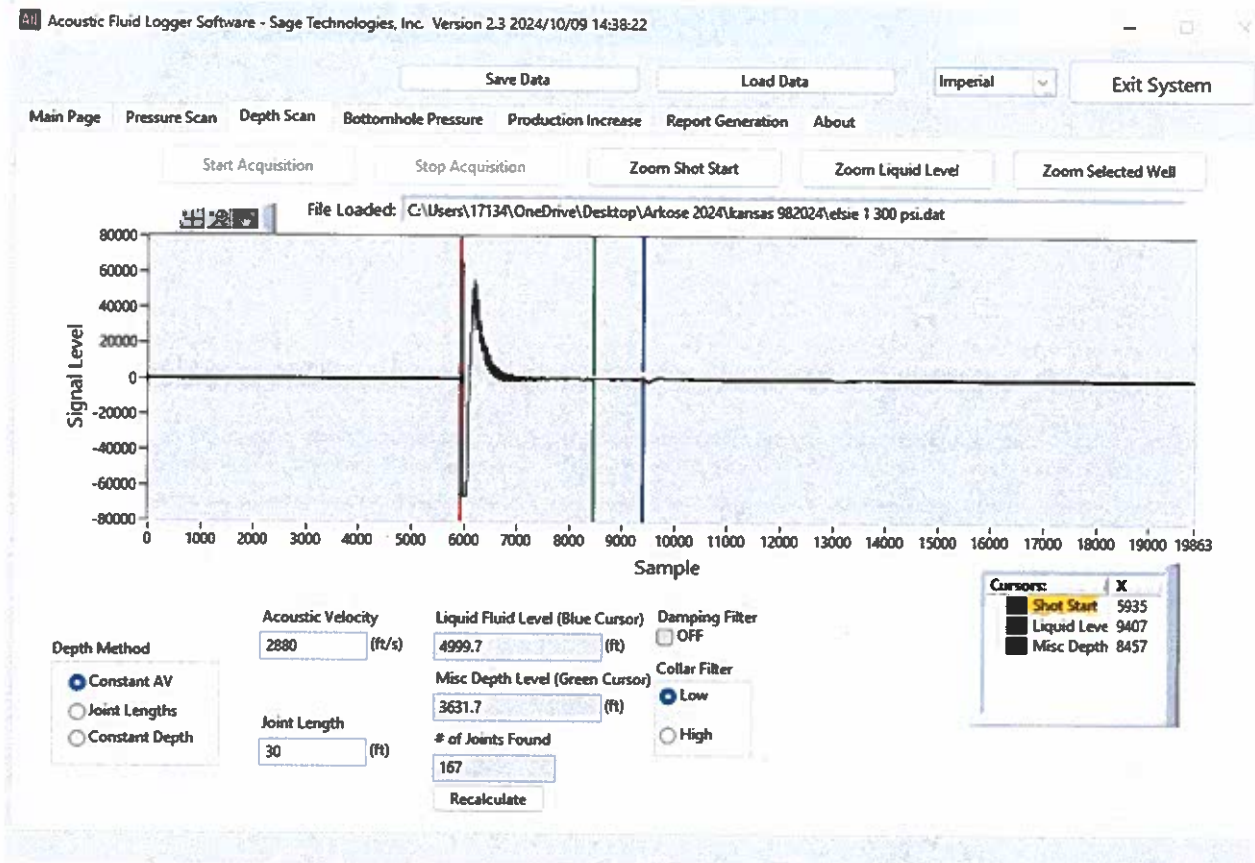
Acoustic Fluid Logger Software - Sage Technologies, Inc. Version 2.3 2024/10/09 14:38:22

Save Data

Load Data

Imperial

Exit System

Main Page | Pressure Scan | Depth Scan | Bottomhole Pressure | Production Increase | Report Generation | About

Start Acquisition

Stop Acquisition

Zoom Shot Start

Zoom Liquid Level

Zoom Selected Well

File Loaded: C:\Users\17134\OneDrive\Desktop\Arkose 2024\kansas 982024\elsie 1 300 psi.dat

Signal Level

80000
60000
40000
20000
0
-20000
-40000
-60000
-80000

0 1000 2000 3000 4000 5000 6000 7000 8000 9000 10000 11000 12000 13000 14000 15000 16000 17000 18000 19000 19863

Sample

Depth Method
Constant AV
Joint Lengths
Constant Depth

Acoustic Velocity
2880 (ft/s)

Joint Length
30 (ft)

Liquid Fluid Level (Blue Cursor)
4999.7 (ft)

Misc Depth Level (Green Cursor)
3631.7 (ft)

# of Joints Found
167

Recalculate

Damping Filter
OFF

Collar Filter
Low
High

| Cursors: | X |
|---|---|
| Shot Start | 5935 |
| Liquid Leve | 9407 |
| Misc Depth | 8457 |